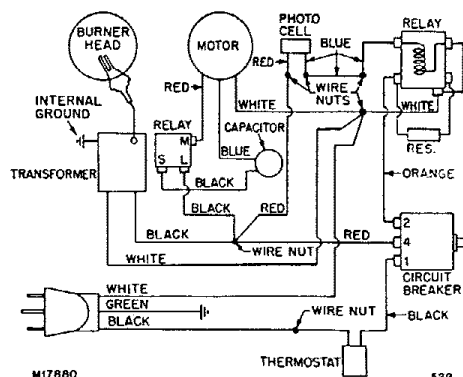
BURNER HEAD
MOTOR
PHOTO CELL
RELAY
BLUE
RED
RED
WIRE NUTS
WHITE
INTERNAL GROUND
WHITE
RELAY
M
CAPACITOR
S
L
BLUE
RES.
TRANSFORMER
BLACK
BLACK
RED
ORANGE
BLACK
WIRE NUT
RED
2
4
1
WHITE
CIRCUIT BREAKER
WHITE
GREEN
BLACK
WIRE NUT
BLACK
THERMOSTAT
M17880
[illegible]